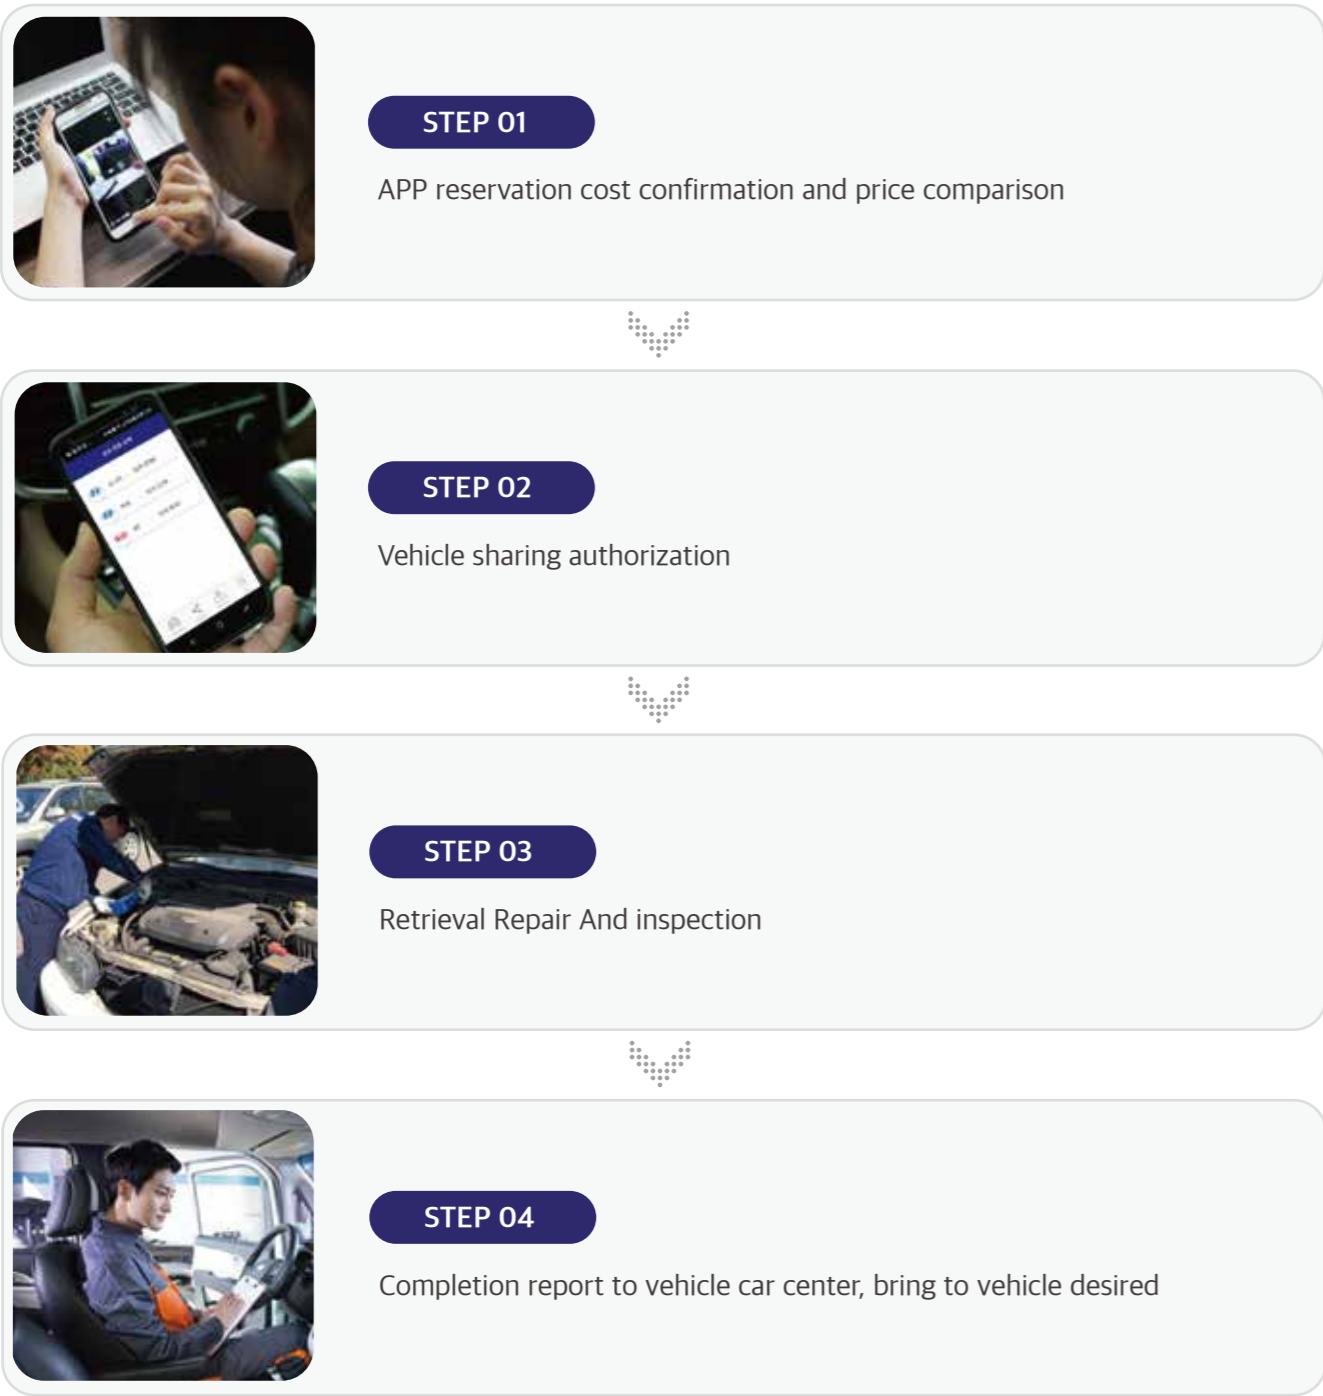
STEP 01

APP reservation cost confirmation and price comparison

STEP 02

Vehicle sharing authorization

STEP 03

Retrieval Repair And inspection

STEP 04

Completion report to vehicle car center, bring to vehicle desired